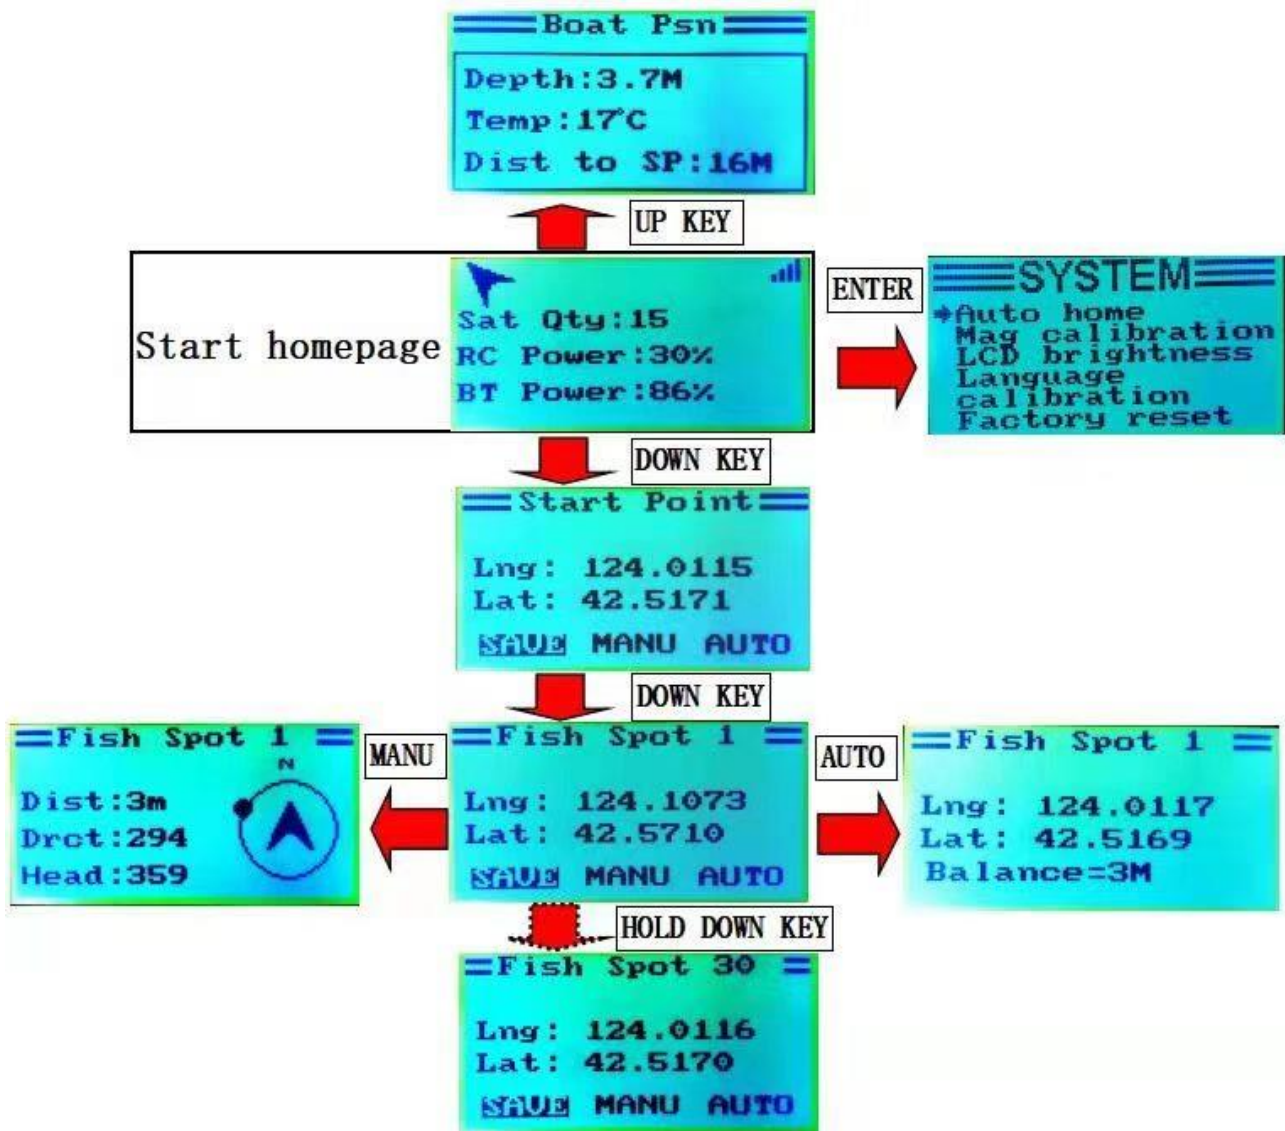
Boat Psn
Depth:3.7M
Temp:17℃
Dist to SP:16M

UP KEY

Start homepage
Sat Qty:15
RC Power:30%
BT Power:86%

ENTER

SYSTEM
Auto home
Mag calibration
LCD brightness
Language
calibration
Factory reset

DOWN KEY

Start Point
Lng: 124.0115
Lat: 42.5171
SAVE MANU AUTO

DOWN KEY

Fish Spot 1
Dist:3m
Drct:294
Head:359
N

MANU

Fish Spot 1
Lng: 124.1073
Lat: 42.5710
SAVE MANU AUTO

AUTO

Fish Spot 1
Lng: 124.0117
Lat: 42.5169
Balance=3M

HOLD DOWN KEY

Fish Spot 30
Lng: 124.0116
Lat: 42.5170
SAVE MANU AUTO